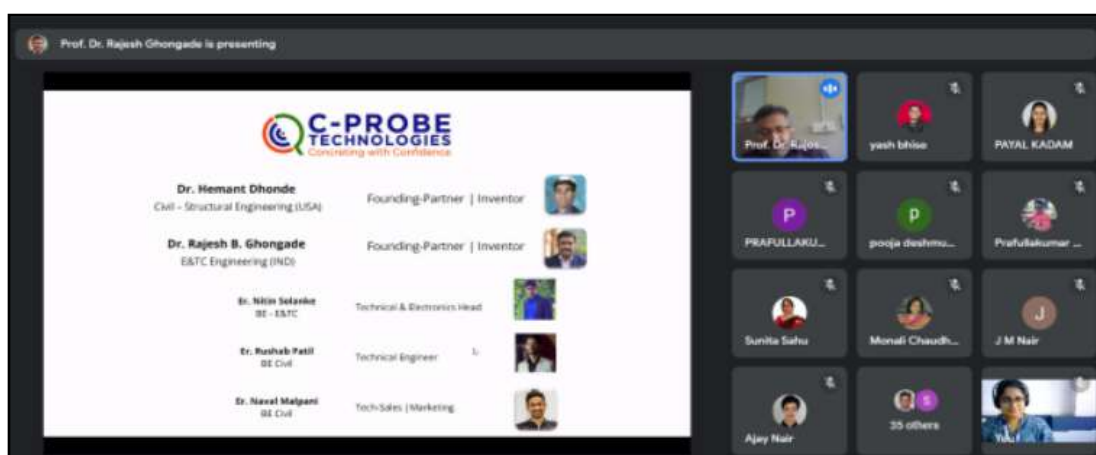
Prof. Dr. Rajesh Ghongade is presenting

C-PROBE TECHNOLOGIES
Concreting with Confidence

Dr. Hemant Dhonde
Civil – Structural Engineering (USA)
Founding-Partner | Inventor

Dr. Rajesh B. Ghongade
E&TC Engineering (IND)
Founding-Partner | Inventor

Er. Nitin Solanke
BE - E&TC
Technical & Electronics Head

Er. Rushab Patil
BE Civil
Technical Engineer

Er. Naval Malpani
BE Civil
Tech-Sales | Marketing

Prof. Dr. Rajes...
yash bhise
PAYAL KADAM
P
PRAFULLAKU...
p
pooja deshmu...
Prafullakumar ...
Sunita Sahu
Monali Chaudh...
J
J M Nair
Ajay Nair
S
35 others
You